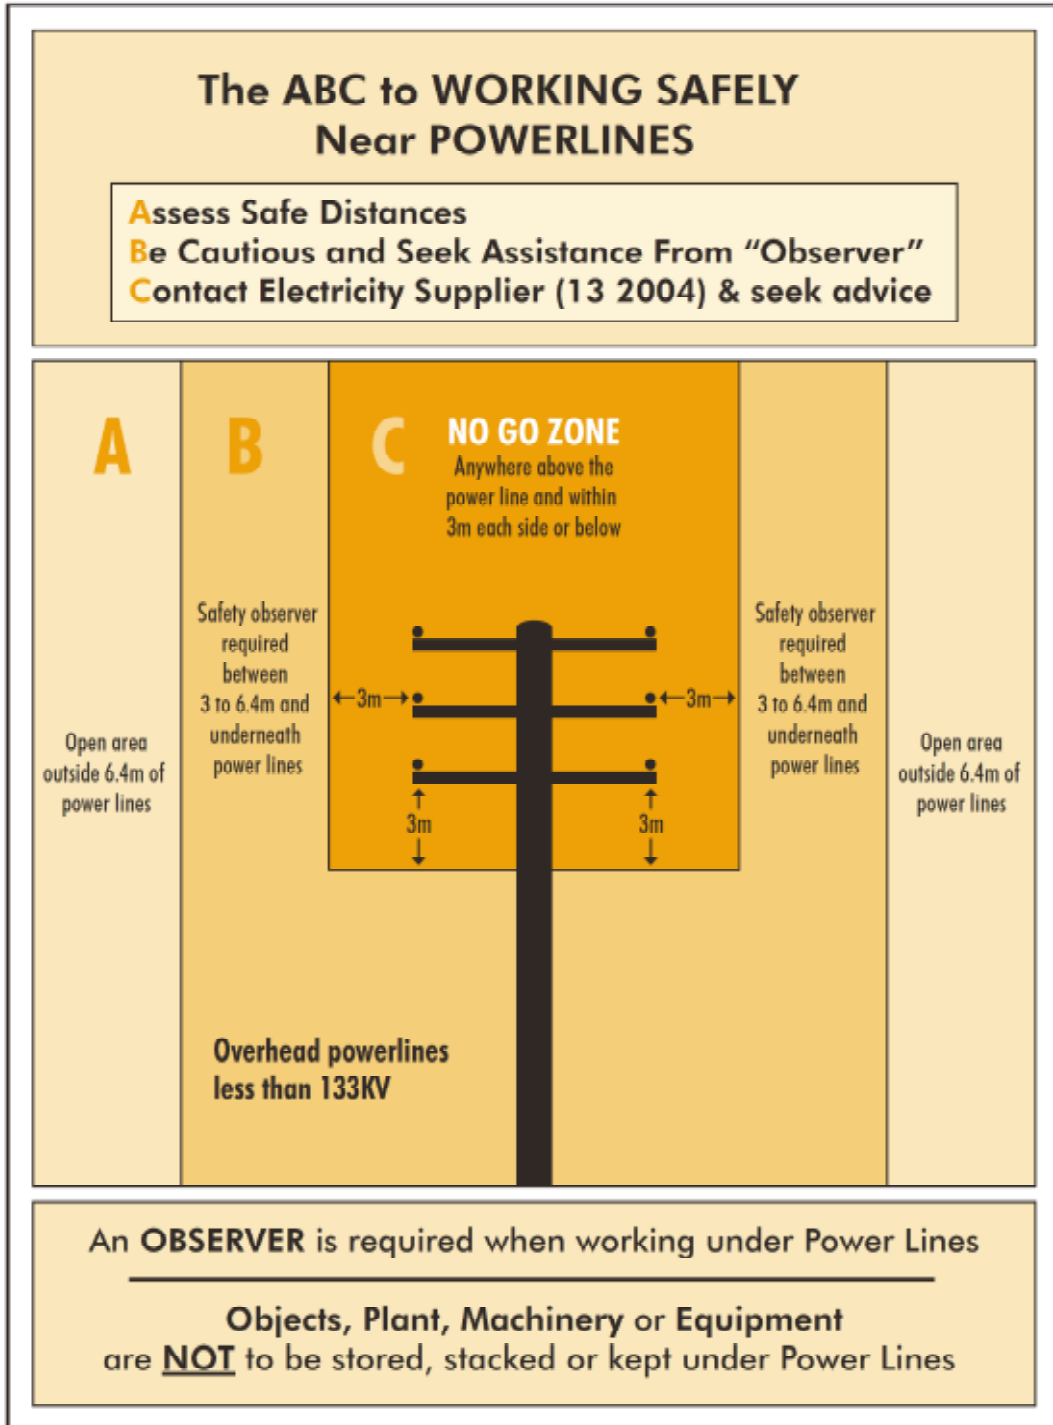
The ABC to WORKING SAFELY
Near POWERLINES

Assess Safe Distances
Be Cautious and Seek Assistance From "Observer"
Contact Electricity Supplier (13 2004) & seek advice

A

Open area outside 6.4m of power lines

B

Safety observer required between 3 to 6.4m and underneath power lines

C

NO GO ZONE
Anywhere above the power line and within 3m each side or below

←3m→

←3m→

3m

3m

Safety observer required between 3 to 6.4m and underneath power lines

Open area outside 6.4m of power lines

Overhead powerlines less than 133KV

An OBSERVER is required when working under Power Lines

Objects, Plant, Machinery or Equipment are NOT to be stored, stacked or kept under Power Lines